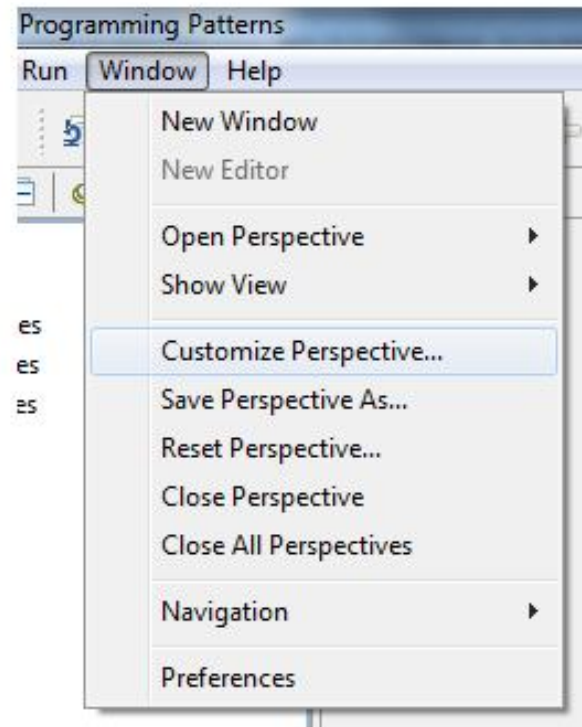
Programming Patterns

Run Window Help

New Window
New Editor
Open Perspective
Show View
Customize Perspective...
Save Perspective As...
Reset Perspective...
Close Perspective
Close All Perspectives
Navigation
Preferences

es
es
es